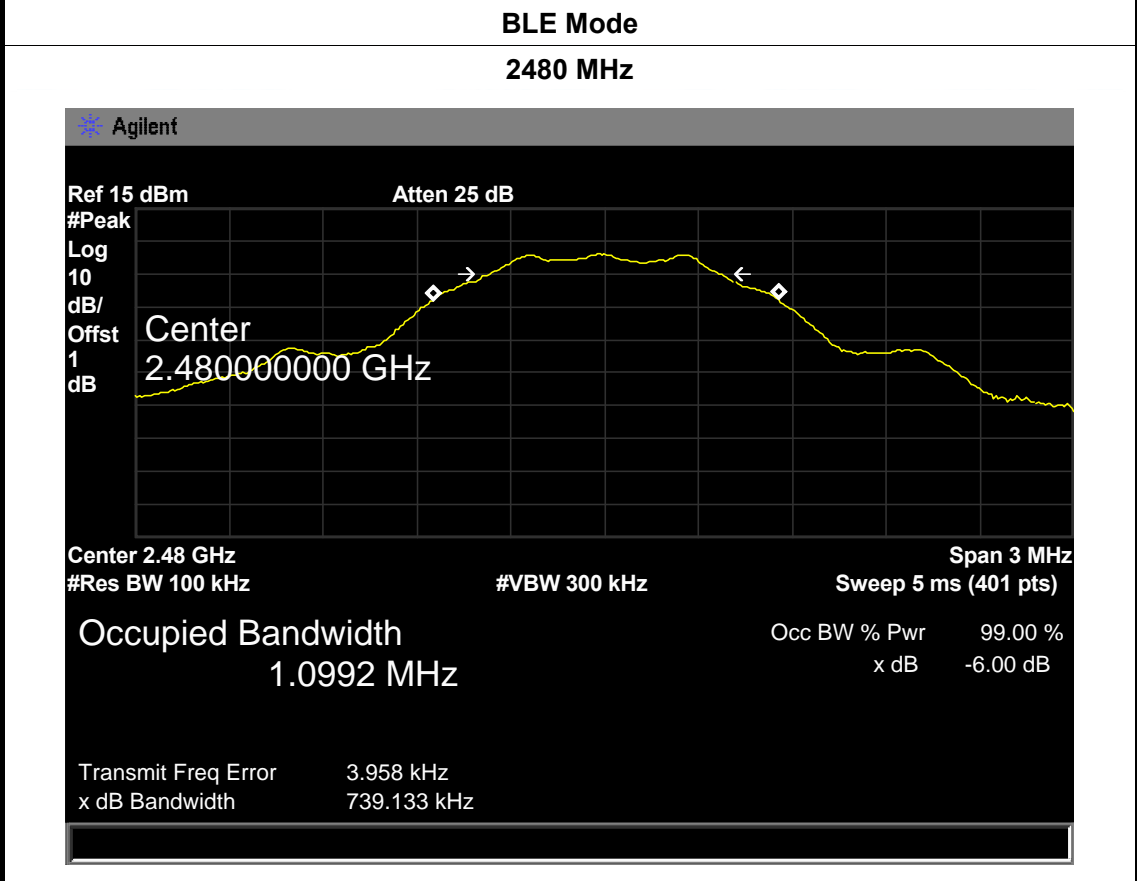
BLE Mode

2480 MHz

Agilent

Ref 15 dBm    Atten 25 dB
#Peak
Log
10
dB/
Offst
1
dB

Center
2.480000000 GHz

Center 2.48 GHz    Span 3 MHz
#Res BW 100 kHz    #VBW 300 kHz    Sweep 5 ms (401 pts)

Occupied Bandwidth
1.0992 MHz

Occ BW % Pwr    99.00 %
x dB    -6.00 dB

Transmit Freq Error    3.958 kHz
x dB Bandwidth    739.133 kHz